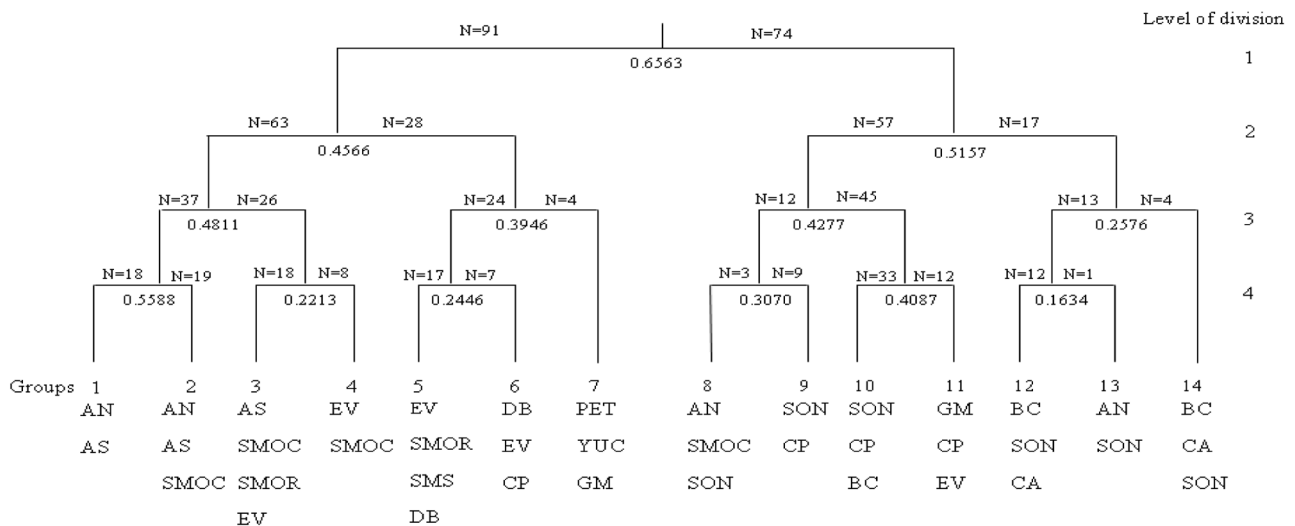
Level of division

N=91 N=74
0.6563
1

N=63 N=28
0.4566
N=57 N=17
0.5157
2

N=37 N=26
0.4811
N=24 N=4
0.3946
N=12 N=45
0.4277
N=13 N=4
0.2576
3

N=18 N=19
0.5588
N=18 N=8
0.2213
N=17 N=7
0.2446
N=3 N=9
0.3070
N=33 N=12
0.4087
N=12 N=1
0.1634
4

Groups 1 2 3 4 5 6 7 8 9 10 11 12 13 14

1: AN, AS
2: AN, AS, SMOC
3: AS, SMOC, SMOR, EV
4: EV, SMOC
5: EV, SMOR, SMS, DB
6: DB, EV, CP
7: PET, YUC, GM
8: AN, SMOC, SON
9: SON, CP
10: SON, CP, BC
11: GM, CP, EV
12: BC, SON, CA
13: AN, SON
14: BC, CA, SON